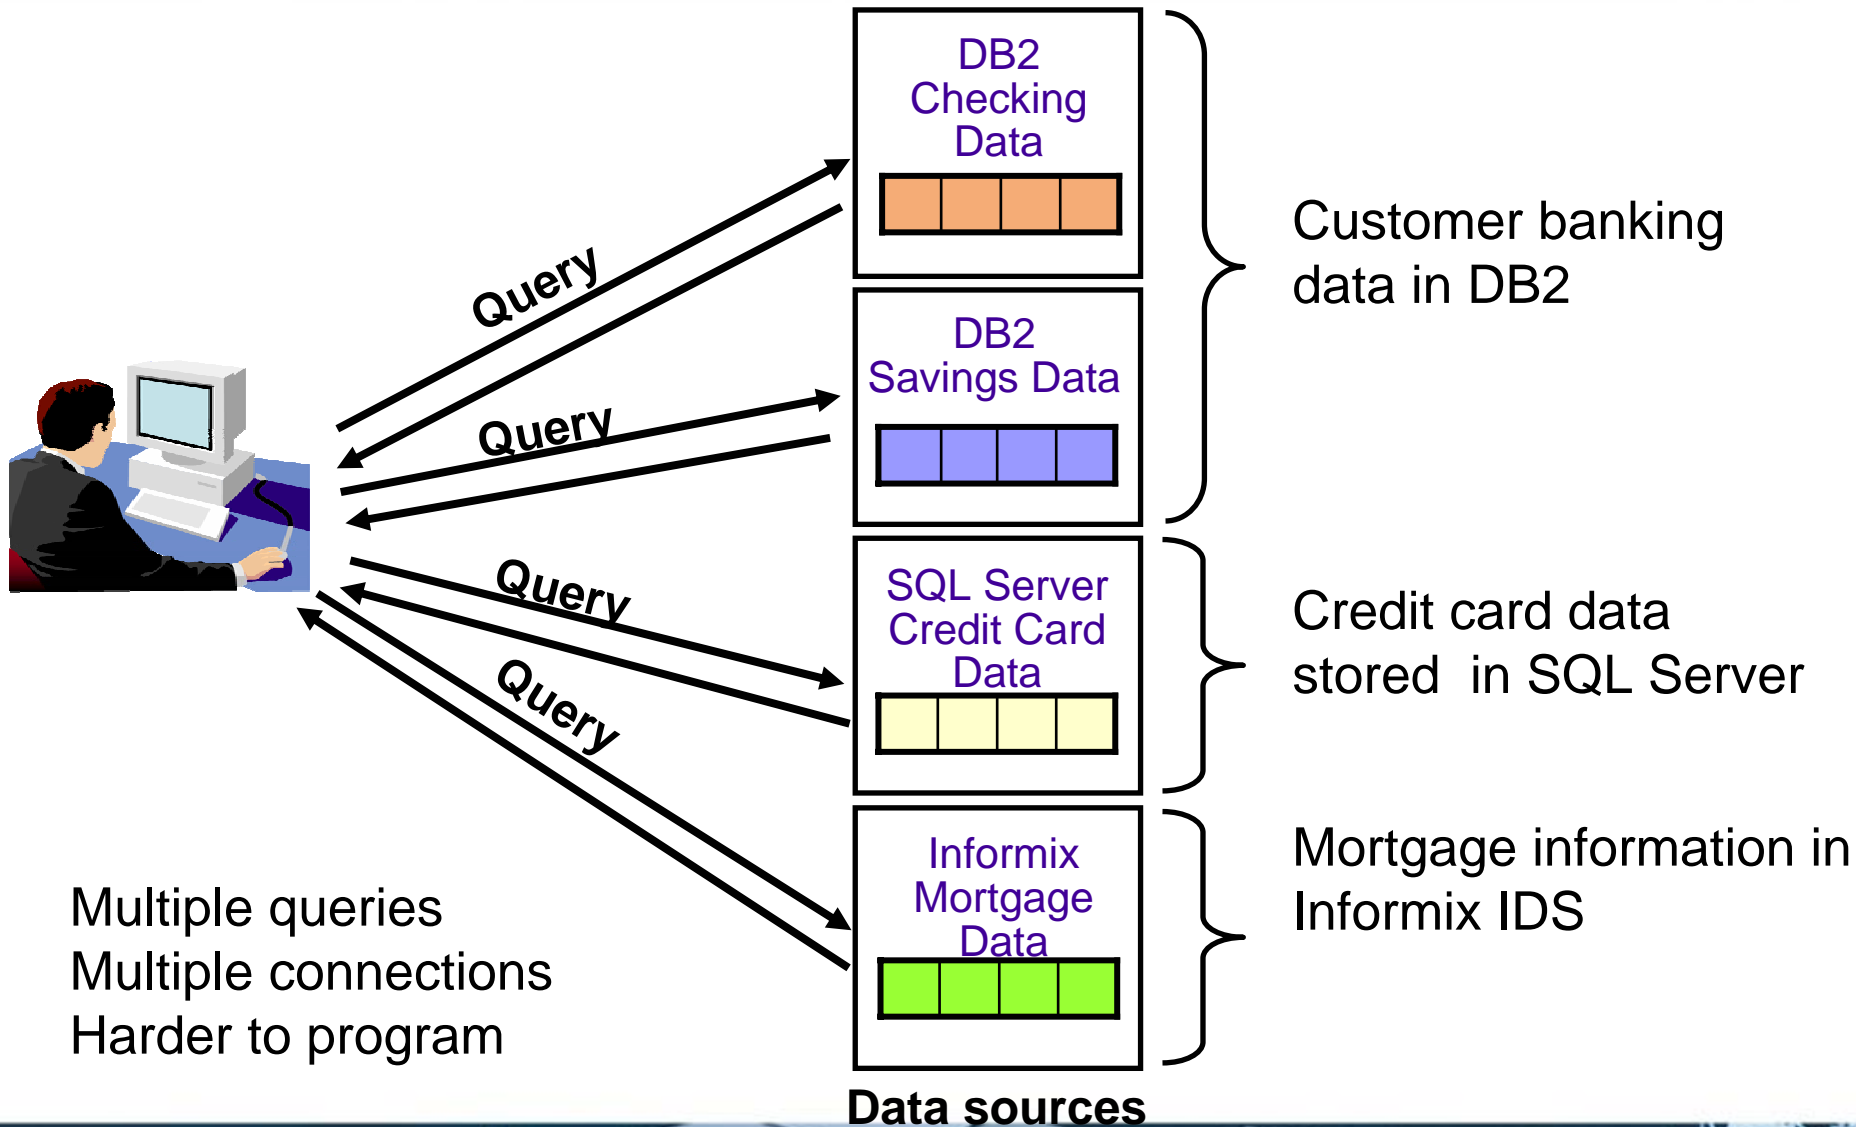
Query

Query

Query

Query

DB2 Checking Data

DB2 Savings Data

SQL Server Credit Card Data

Informix Mortgage Data

Customer banking data in DB2

Credit card data stored in SQL Server

Mortgage information in Informix IDS

Multiple queries
Multiple connections
Harder to program

Data sources